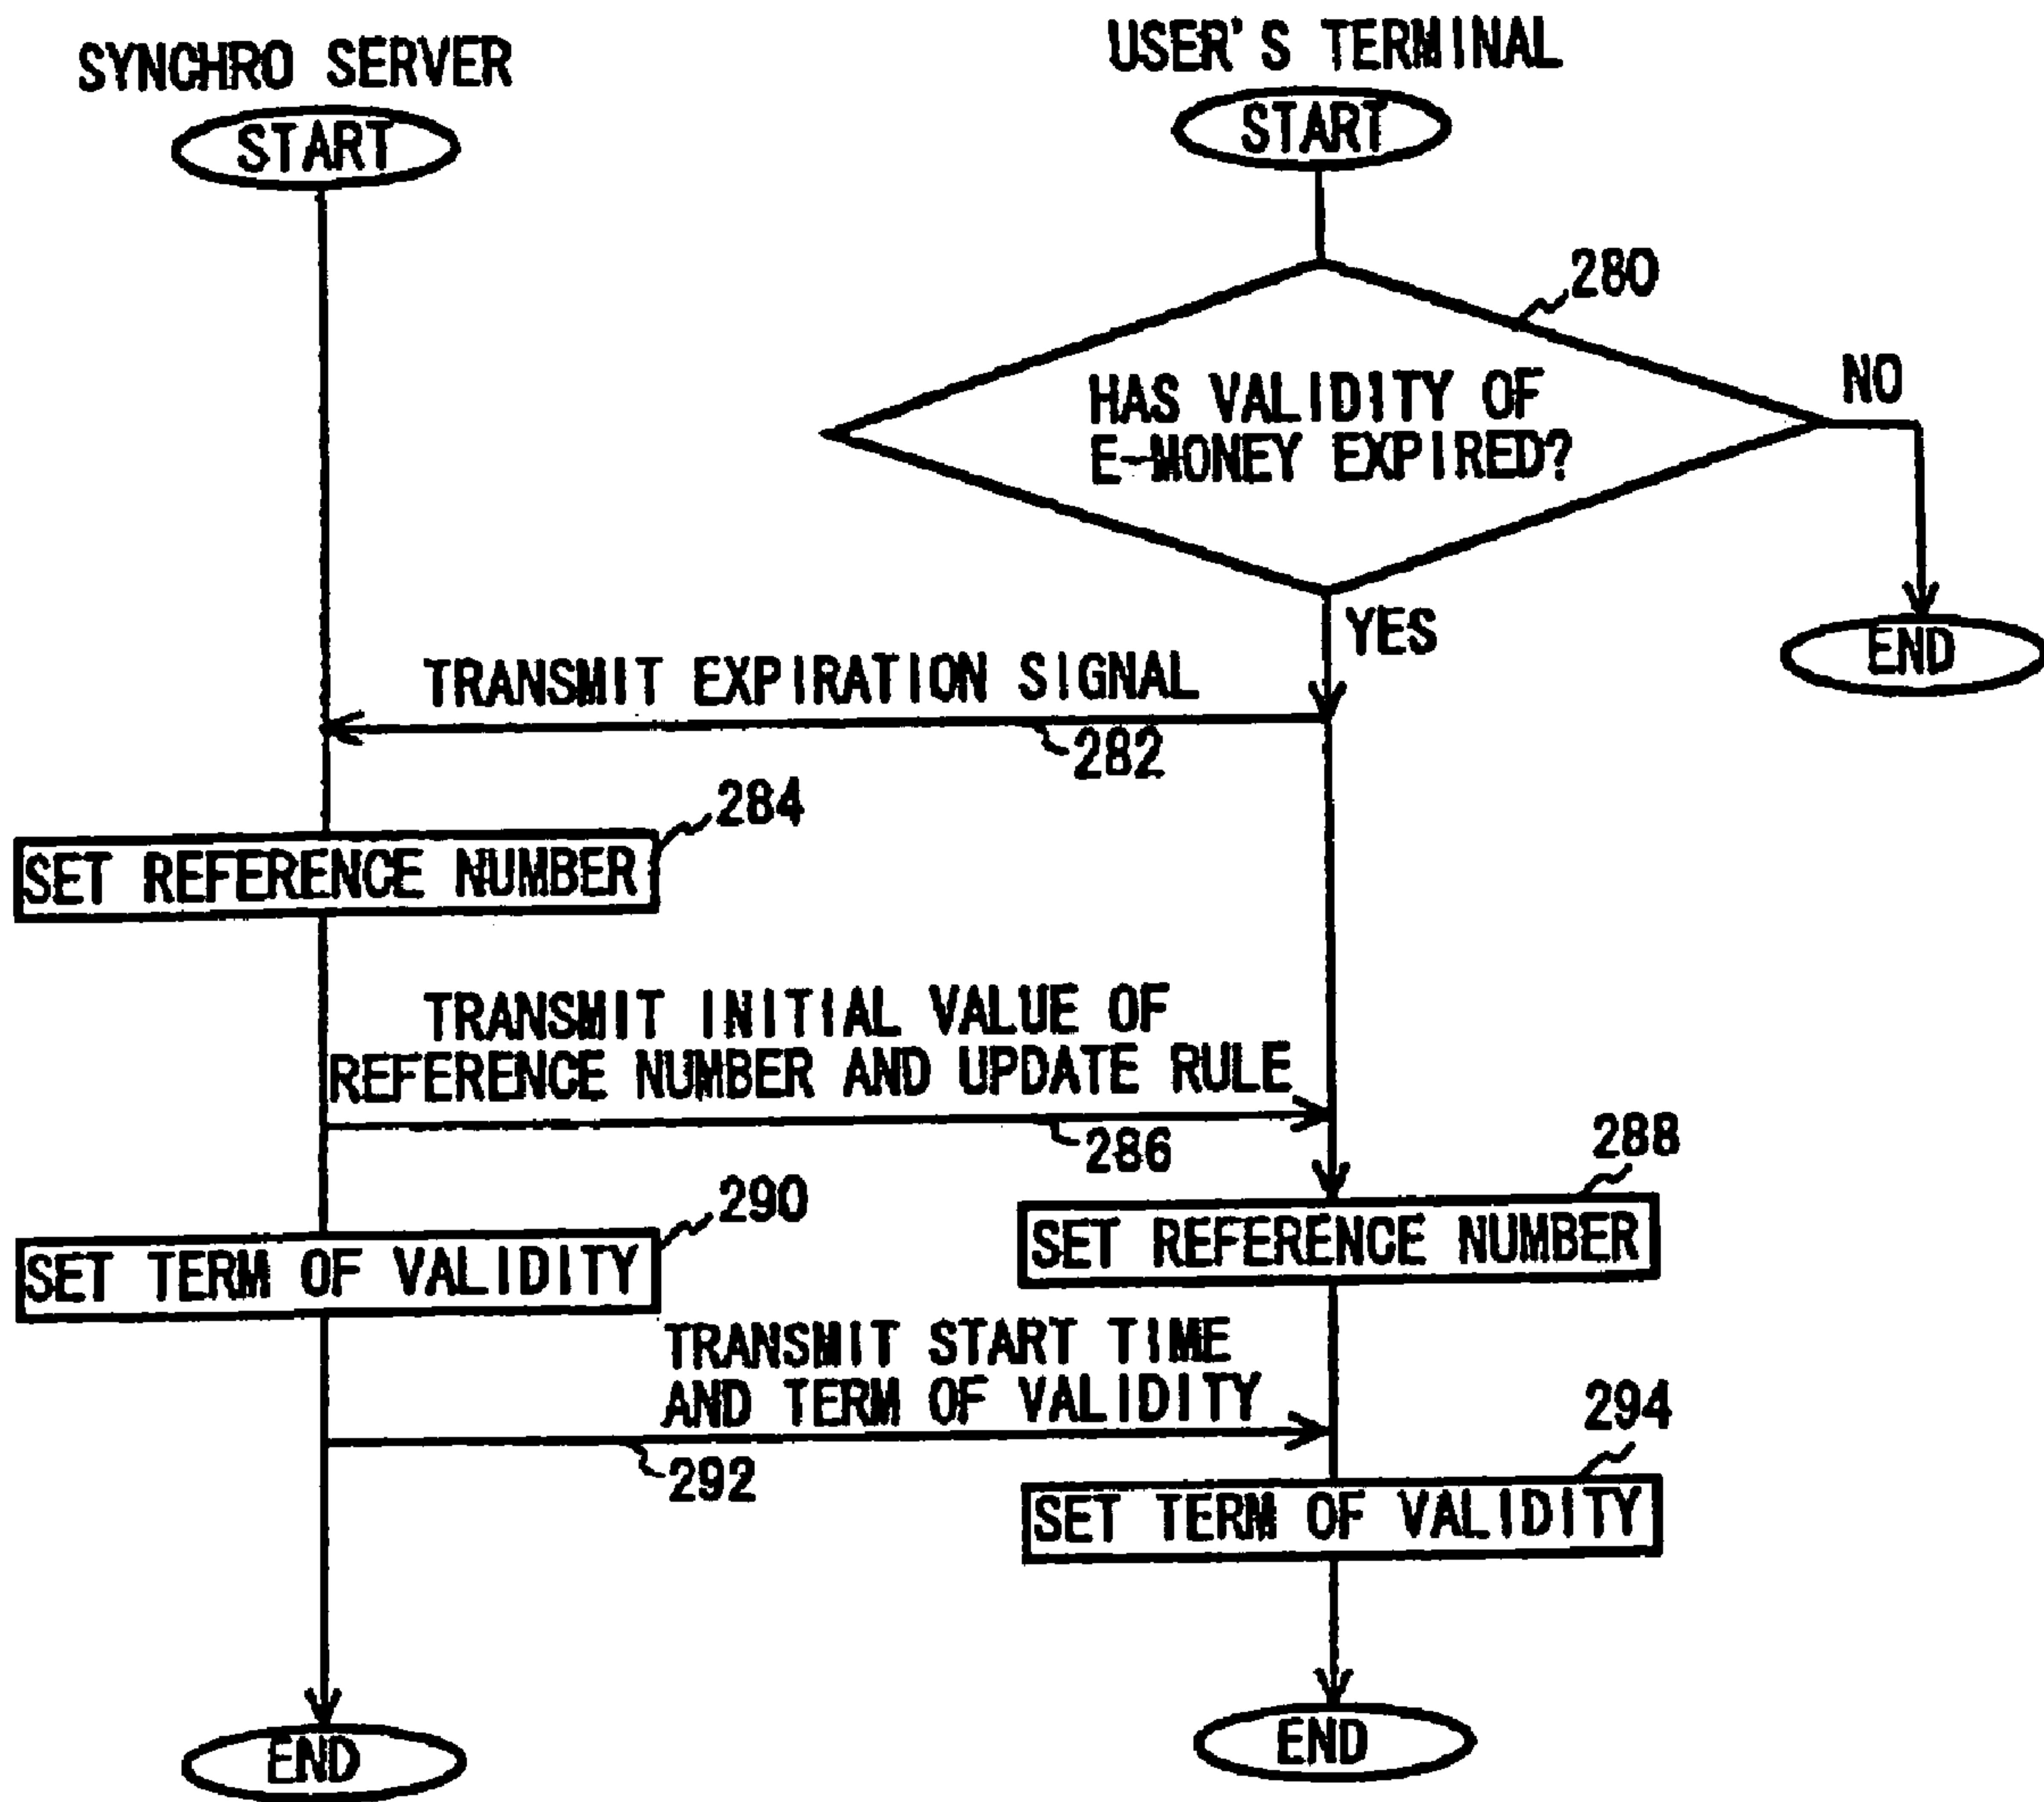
SYNCHRO SERVER

USER'S TERMINAL

START

START

280

HAS VALIDITY OF E-MONEY EXPIRED?

NO

YES

END

TRANSMIT EXPIRATION SIGNAL

282

284

SET REFERENCE NUMBER

TRANSMIT INITIAL VALUE OF REFERENCE NUMBER AND UPDATE RULE

286

288

290

SET REFERENCE NUMBER

SET TERM OF VALIDITY

TRANSMIT START TIME AND TERM OF VALIDITY

294

292

SET TERM OF VALIDITY

END

END